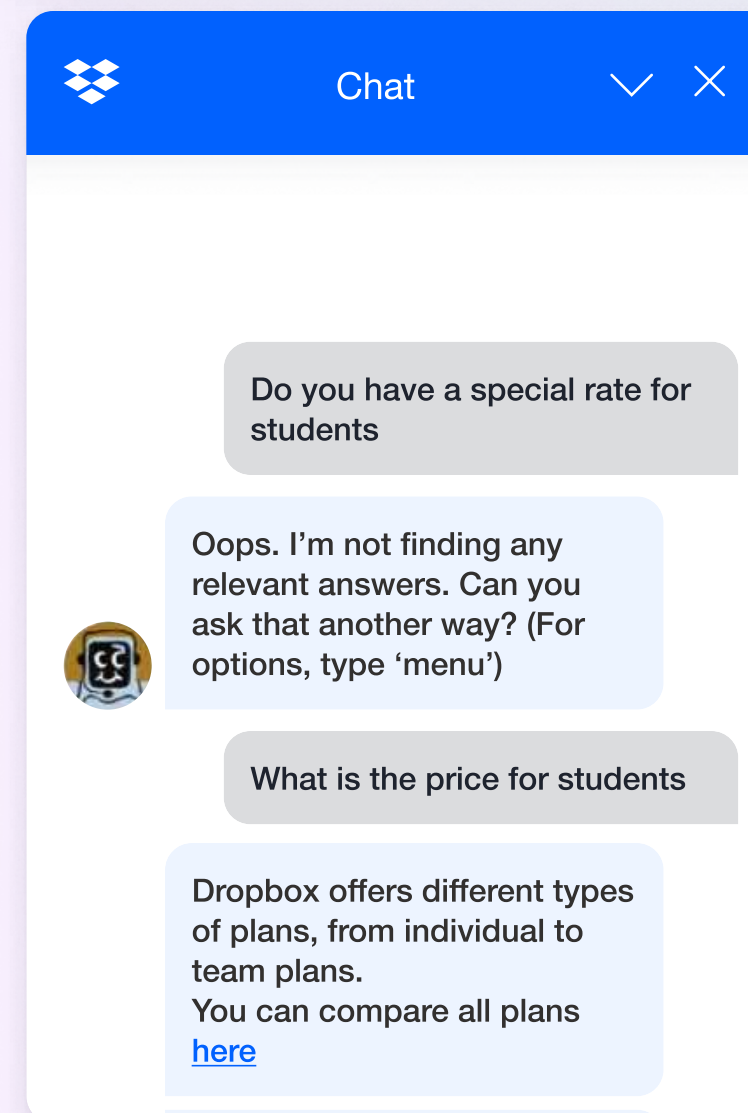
Chat

Do you have a special rate for students

Oops. I’m not finding any relevant answers. Can you ask that another way? (For options, type ‘menu’)

What is the price for students

Dropbox offers different types of plans, from individual to team plans.
You can compare all plans here